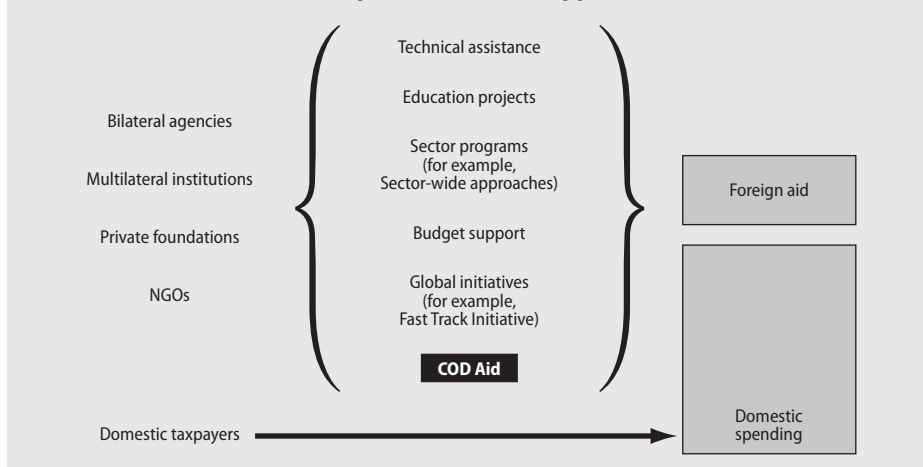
Bilateral agencies

Multilateral institutions

Private foundations

NGOs

Technical assistance

Education projects

Sector programs (for example, Sector-wide approaches)

Budget support

Global initiatives (for example, Fast Track Initiative)

COD Aid

Foreign aid

Domestic taxpayers

Domestic spending